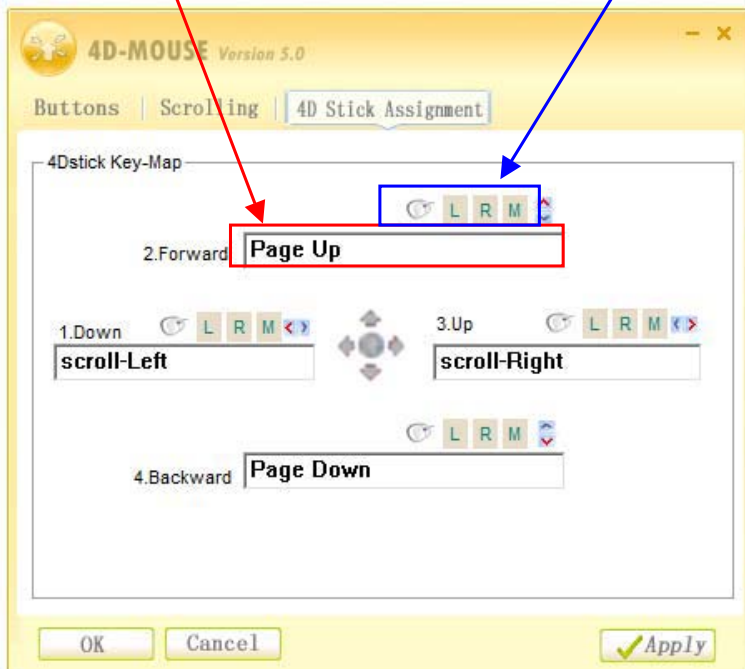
4D-MOUSE Version 5.0

Buttons | Scrolling | 4D Stick Assignment

4Dstick Key-Map

L R M

2.Forward Page Up

1.Down L R M

scroll-Left

3.Up L R M

scroll-Right

L R M

4.Backward Page Down

OK Cancel Apply